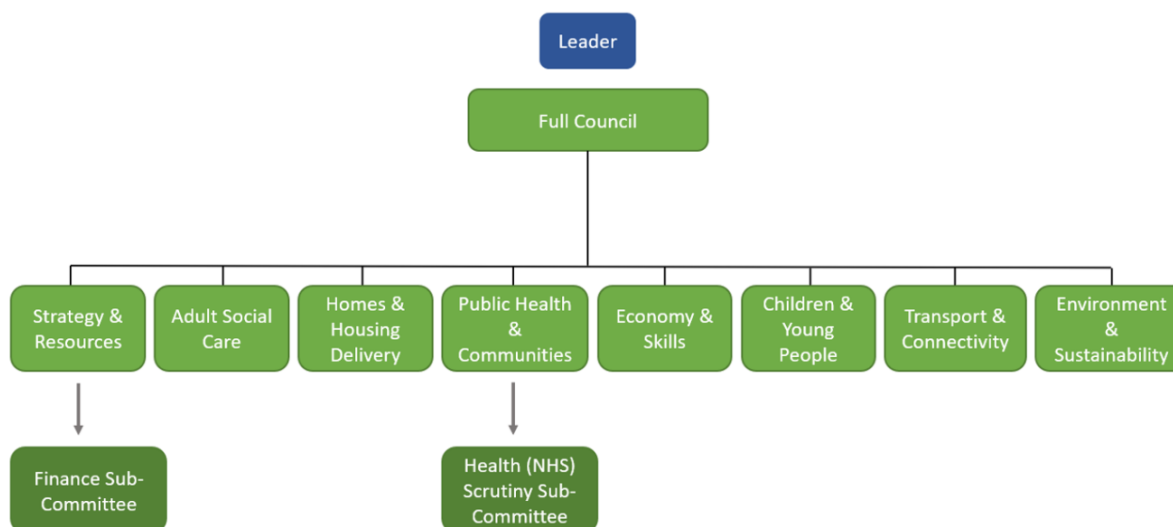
Leader

Full Council

Strategy & Resources

Adult Social Care

Homes & Housing Delivery

Public Health & Communities

Economy & Skills

Children & Young People

Transport & Connectivity

Environment & Sustainability

Finance Sub-Committee

Health (NHS) Scrutiny Sub-Committee